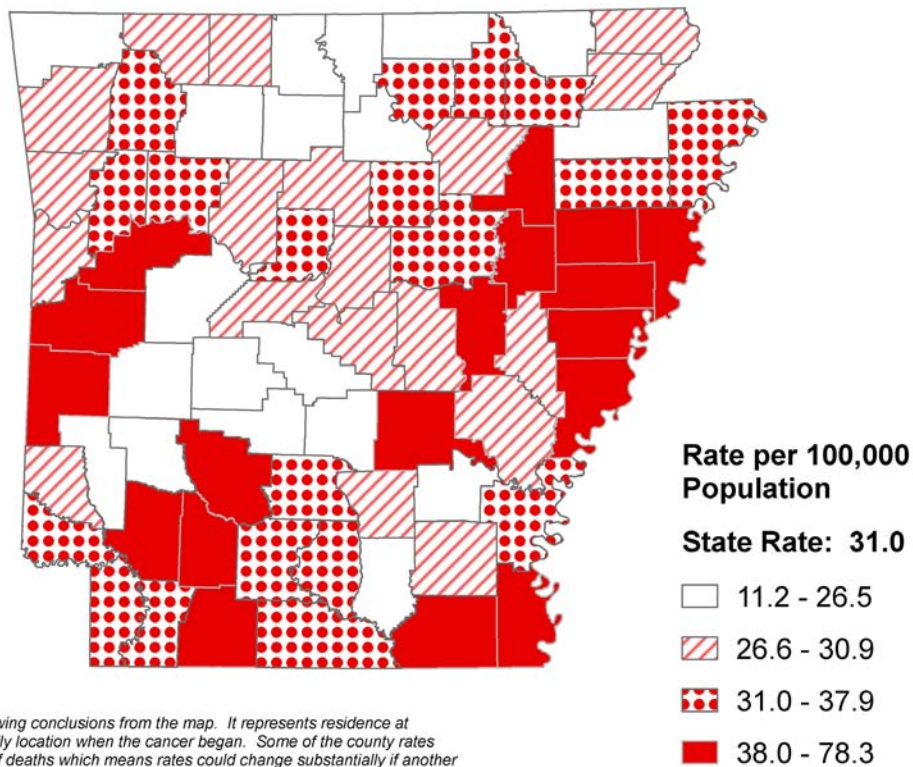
Rate per 100,000 Population

State Rate: 31.0

11.2 - 26.5

26.6 - 30.9

31.0 - 37.9

38.0 - 78.3

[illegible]wing conclusions from the map. It represents residence at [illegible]ly location when the cancer began. Some of the county rates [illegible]f deaths which means rates could change substantially if another